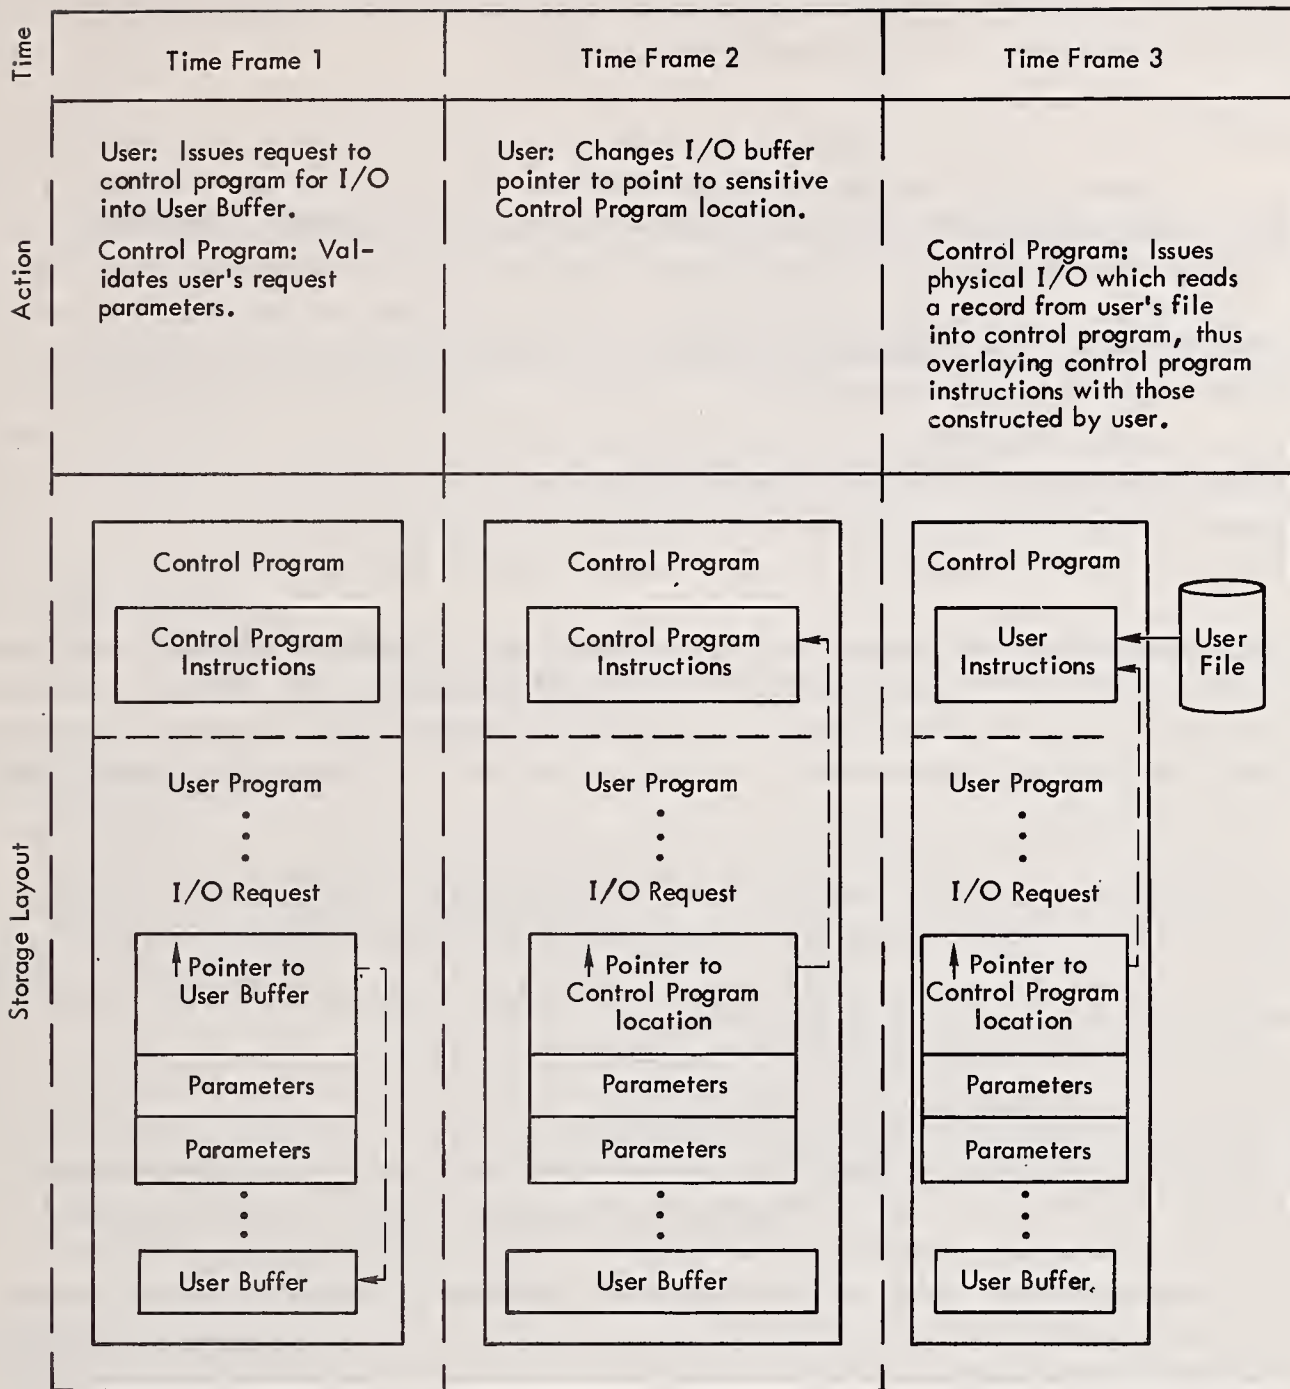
| Time | Time Frame 1 | Time Frame 2 | Time Frame 3 |
|---|---|---|---|
| Action | User: Issues request to control program for I/O into User Buffer. Control Program: Validates user's request parameters. | User: Changes I/O buffer pointer to point to sensitive Control Program location. | Control Program: Issues physical I/O which reads a record from user's file into control program, thus overlaying control program instructions with those constructed by user. |
| Storage Layout | Control Program / Control Program Instructions / User Program / I/O Request / Pointer to User Buffer / Parameters / Parameters / User Buffer | Control Program / Control Program Instructions / User Program / I/O Request / Pointer to Control Program location / Parameters / Parameters / User Buffer | Control Program / User Instructions / User File / User Program / I/O Request / Pointer to Control Program location / Parameters / Parameters / User Buffer |